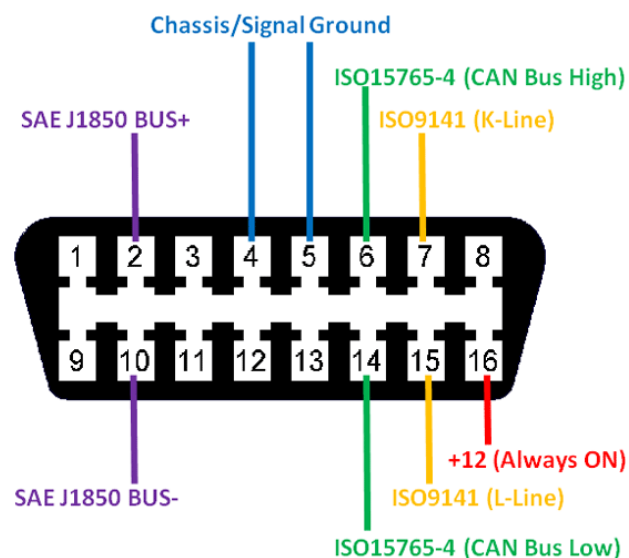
Chassis/Signal Ground

ISO15765-4 (CAN Bus High)

SAE J1850 BUS+

ISO9141 (K-Line)

1 2 3 4 5 6 7 8

9 10 11 12 13 14 15 16

+12 (Always ON)

SAE J1850 BUS-

ISO9141 (L-Line)

ISO15765-4 (CAN Bus Low)